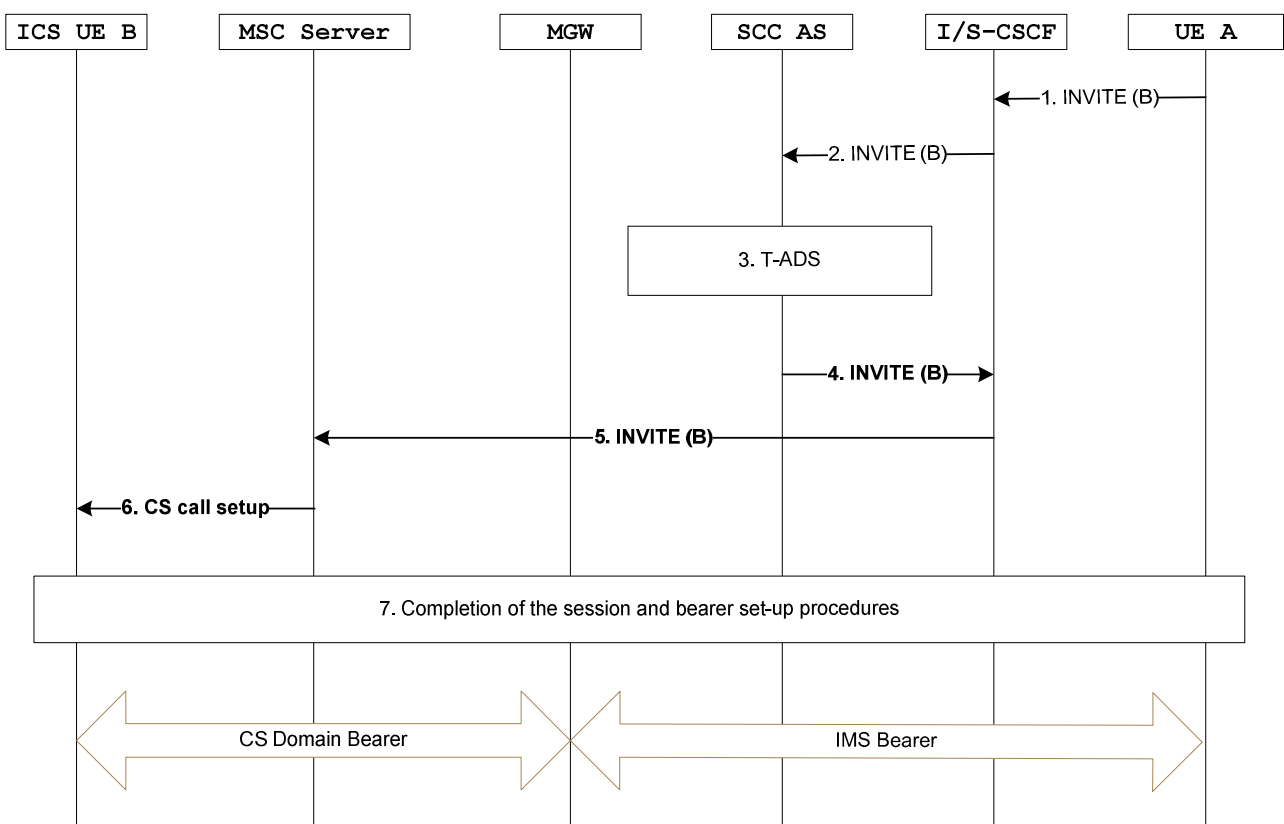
ICS UE B

MSC Server

MGW

SCC AS

I/S-CSCF

UE A

1. INVITE (B)

2. INVITE (B)

3. T-ADS

4. INVITE (B)

5. INVITE (B)

6. CS call setup

7. Completion of the session and bearer set-up procedures

CS Domain Bearer

IMS Bearer